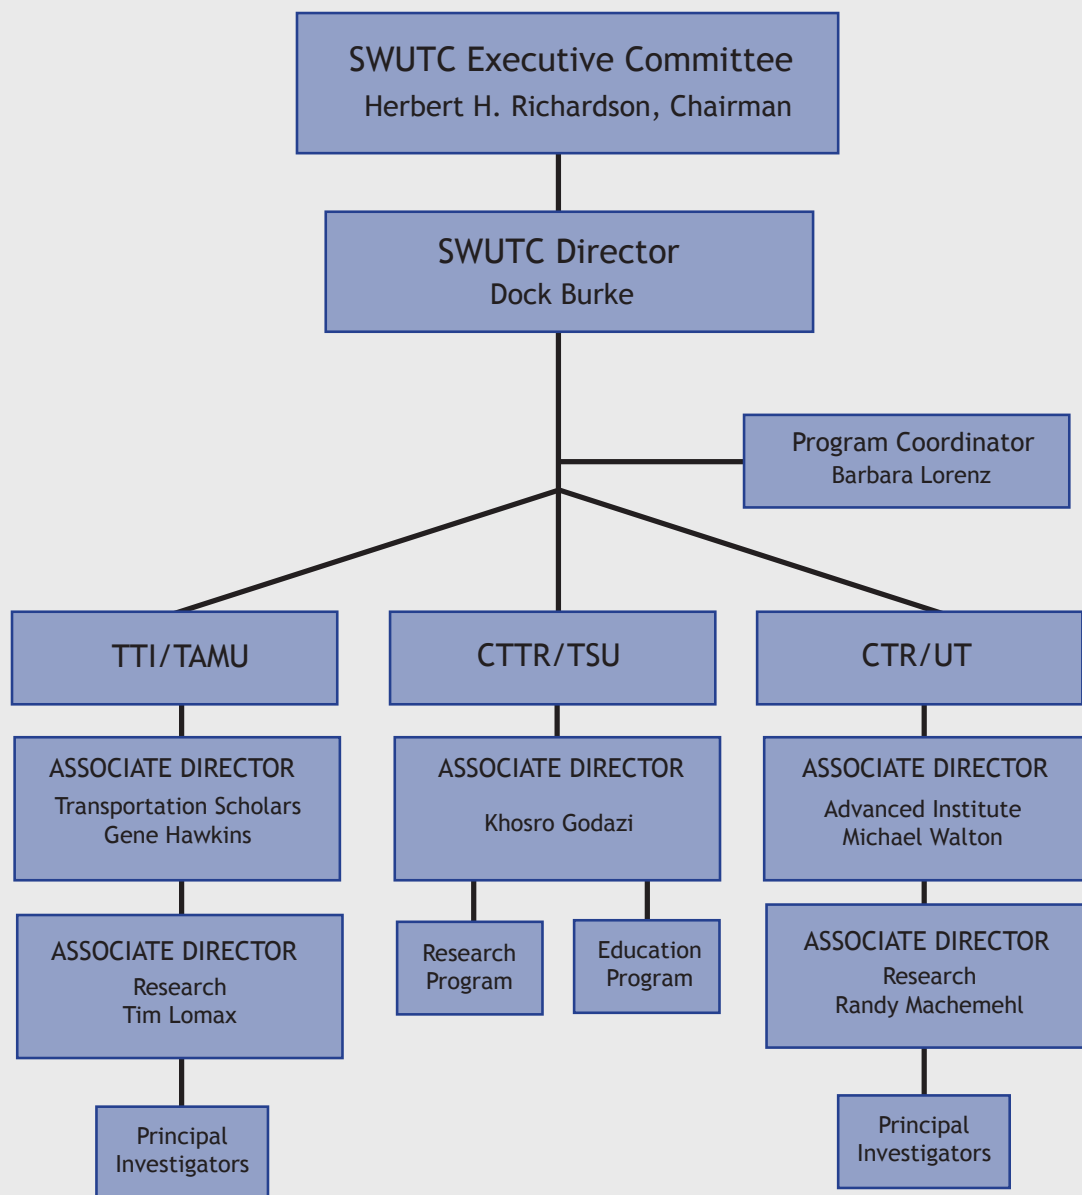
SWUTC Executive Committee
Herbert H. Richardson, Chairman

SWUTC Director
Dock Burke

Program Coordinator
Barbara Lorenz

TTI/TAMU

ASSOCIATE DIRECTOR
Transportation Scholars
Gene Hawkins

ASSOCIATE DIRECTOR
Research
Tim Lomax

Principal
Investigators

CTTR/TSU

ASSOCIATE DIRECTOR
Khosro Godazi

Research
Program

Education
Program

CTR/UT

ASSOCIATE DIRECTOR
Advanced Institute
Michael Walton

ASSOCIATE DIRECTOR
Research
Randy Machemehl

Principal
Investigators